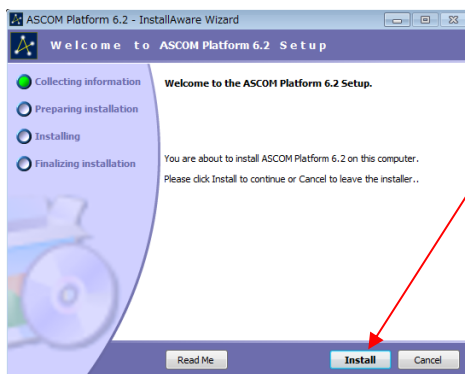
ASCOM Platform 6.2 - InstallAware Wizard

Welcome to ASCOM Platform 6.2 Setup

Collecting information
Preparing installation
Installing
Finalizing installation

Welcome to the ASCOM Platform 6.2 Setup.

You are about to install ASCOM Platform 6.2 on this computer.

Please click Install to continue or Cancel to leave the installer..

Read Me
Install
Cancel